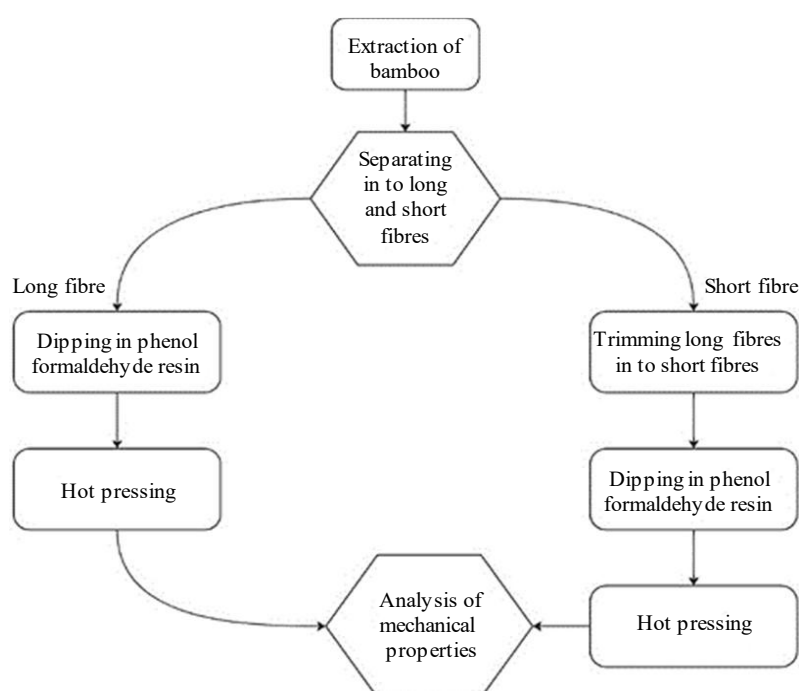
Extraction of bamboo

Separating in to long and short fibres

Long fibre

Short fibre

Dipping in phenol formaldehyde resin

Trimming long fibres in to short fibres

Hot pressing

Dipping in phenol formaldehyde resin

Analysis of mechanical properties

Hot pressing